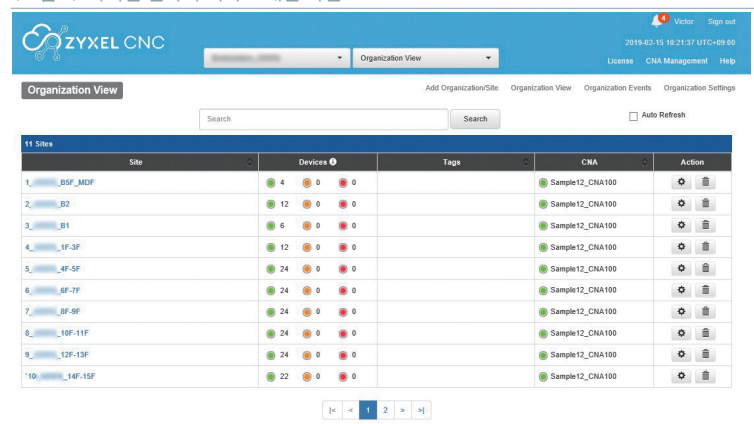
ZYXEL CNC

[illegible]

Organization View

4 Victor Sign out

2019-02-15 10:21:37 UTC+09:00

License CNA Management Help

Organization View

Add Organization/Site Organization View Organization Events Organization Settings

Search

Search

Auto Refresh

11 Sites

| Site | Devices | Tags | CNA | Action |
|---|---|---|---|---|
| 1_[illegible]_B5F_MDF | 4 0 0 | | Sample12_CNA100 | |
| 2_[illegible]_B2 | 12 0 0 | | Sample12_CNA100 | |
| 3_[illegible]_B1 | 6 0 0 | | Sample12_CNA100 | |
| 4_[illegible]_1F-3F | 12 0 0 | | Sample12_CNA100 | |
| 5_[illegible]_4F-5F | 24 0 0 | | Sample12_CNA100 | |
| 6_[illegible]_6F-7F | 24 0 0 | | Sample12_CNA100 | |
| 7_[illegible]_8F-9F | 24 0 0 | | Sample12_CNA100 | |
| 8_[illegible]_10F-11F | 24 0 0 | | Sample12_CNA100 | |
| 9_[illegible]_12F-13F | 24 0 0 | | Sample12_CNA100 | |
| '10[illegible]_14F-15F | 22 0 0 | | Sample12_CNA100 | |

|< < 1 2 > >|